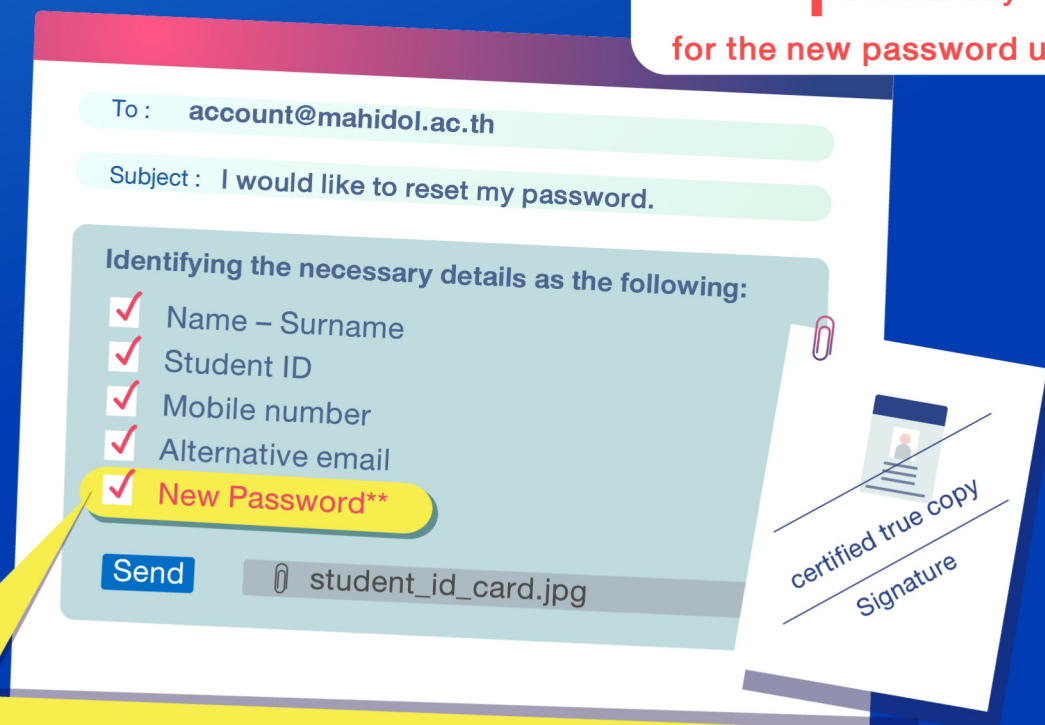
for the new password u

To : account@mahidol.ac.th

Subject : I would like to reset my password.

Identifying the necessary details as the following:

Name – Surname
Student ID
Mobile number
Alternative email
New Password**

Send

student_id_card.jpg

certified true copy

Signature